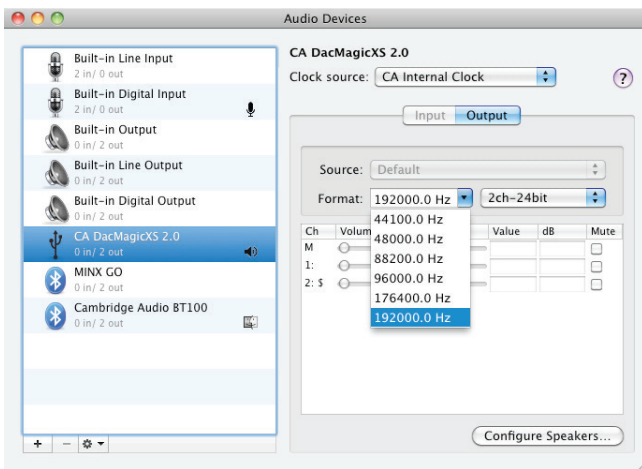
Audio Devices

Built-in Line Input
2 in/ 0 out
Built-in Digital Input
2 in/ 0 out
Built-in Output
0 in/ 2 out
Built-in Line Output
0 in/ 2 out
Built-in Digital Output
0 in/ 2 out
CA DacMagicXS 2.0
0 in/ 2 out
MINX GO
0 in/ 2 out
Cambridge Audio BT100
0 in/ 2 out

+ − ⚙ ▾

CA DacMagicXS 2.0
Clock source: CA Internal Clock
?

Input Output

Source: Default
Format: 192000.0 Hz 2ch-24bit

| Ch | Volum |  | Value | dB | Mute |
|---|---|---|---|---|---|
| M |  |  |  |  |  |
| 1: |  |  |  |  |  |
| 2: $ |  |  |  |  |  |

44100.0 Hz
48000.0 Hz
88200.0 Hz
96000.0 Hz
176400.0 Hz
192000.0 Hz

Configure Speakers...